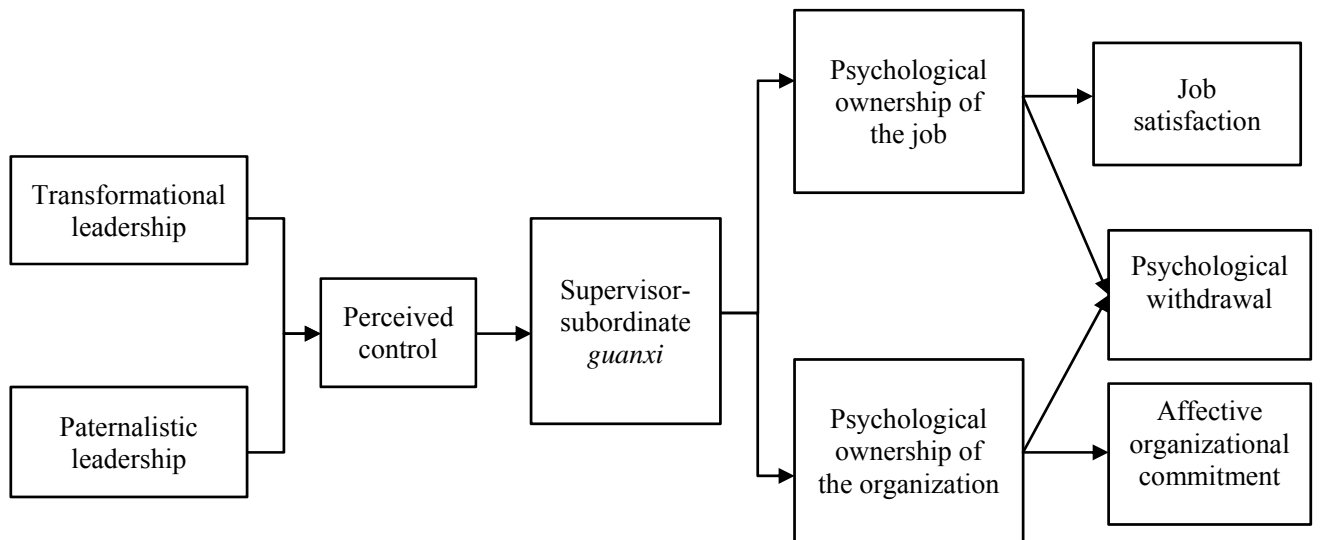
Transformational leadership

Paternalistic leadership

Perceived control

Supervisor-subordinate *guanxi*

Psychological ownership of the job

Psychological ownership of the organization

Job satisfaction

Psychological withdrawal

Affective organizational commitment